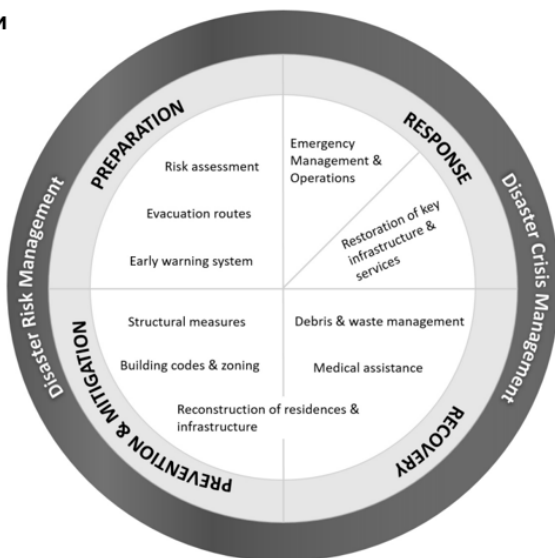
M

PREPARATION

Risk assessment

Evacuation routes

Early warning system

RESPONSE

Emergency Management & Operations

Restoration of key infrastructure & services

PREVENTION & MITIGATION

Structural measures

Building codes & zoning

Reconstruction of residences & infrastructure

RECOVERY

Debris & waste management

Medical assistance

Disaster Risk Management

Disaster Crisis Management